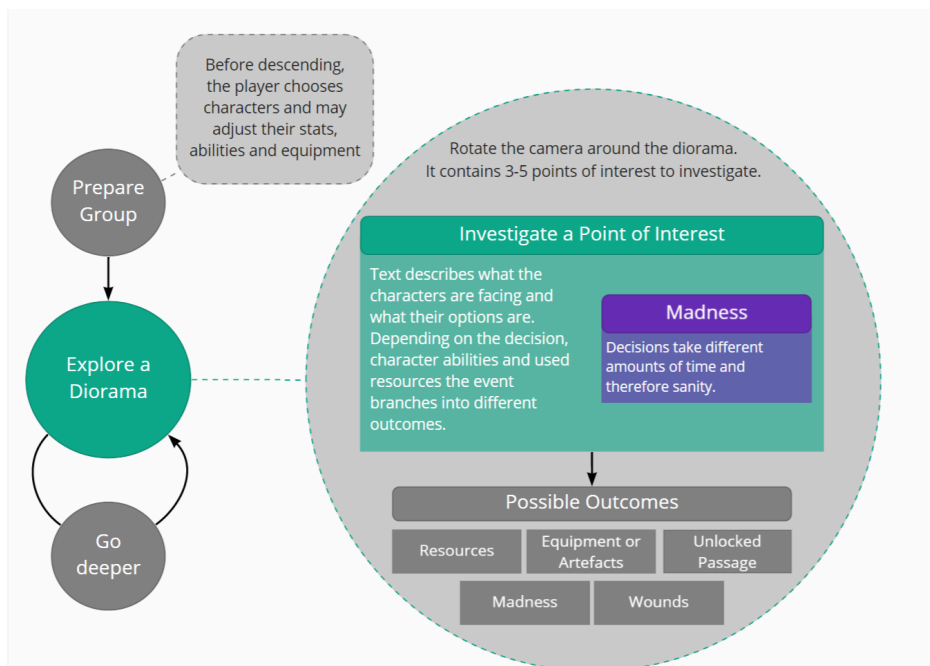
Before descending, the player chooses characters and may adjust their stats, abilities and equipment

Prepare Group

Explore a Diorama

Go deeper

Rotate the camera around the diorama. It contains 3-5 points of interest to investigate.

Investigate a Point of Interest

Text describes what the characters are facing and what their options are. Depending on the decision, character abilities and used resources the event branches into different outcomes.

Madness

Decisions take different amounts of time and therefore sanity.

Possible Outcomes

Resources

Equipment or Artefacts

Unlocked Passage

Madness

Wounds